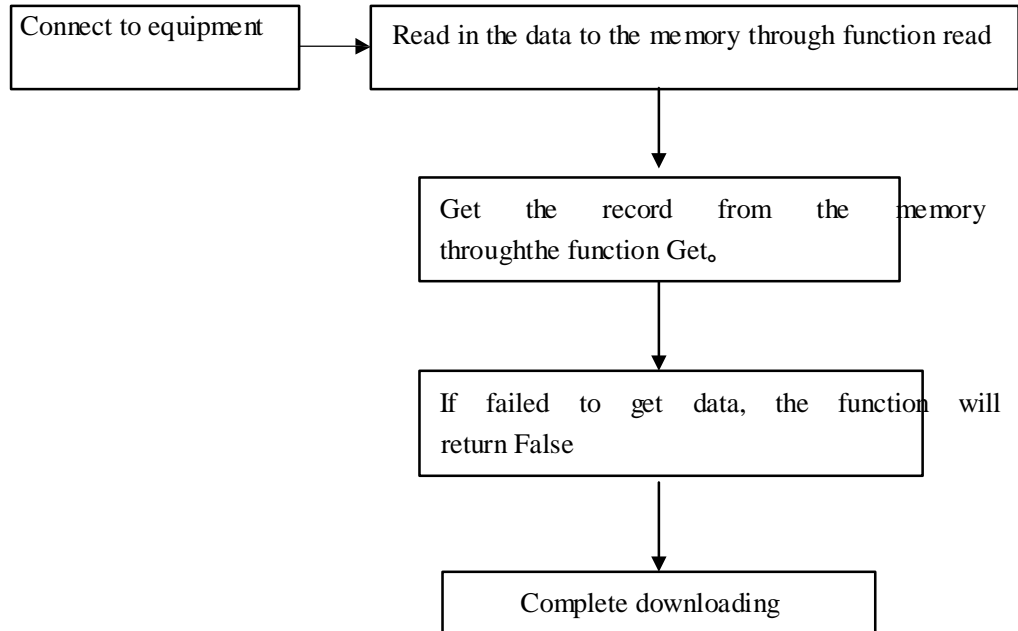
Connect to equipment

Read in the data to the memory through function read

Get the record from the memory throughthe function Get。

If failed to get data, the function will return False

Complete downloading